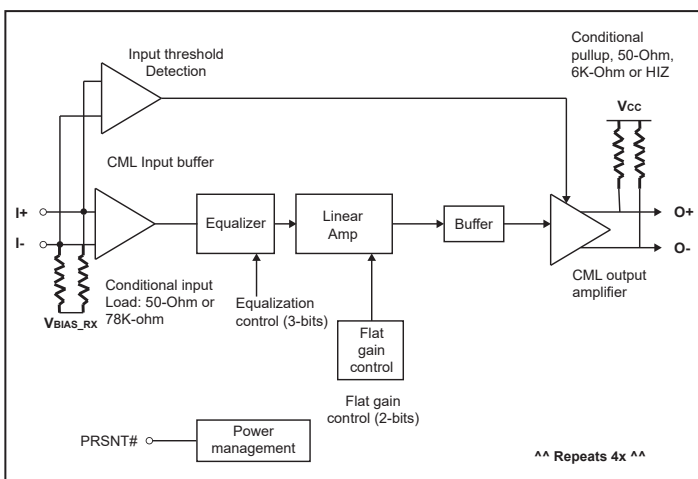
Input threshold Detection

Conditional pullup, 50-Ohm, 6K-Ohm or HIZ

Vcc

CML Input buffer

I+

I-

Equalizer

Linear Amp

Buffer

O+

O-

Conditional input Load: 50-Ohm or 78K-ohm

VBIAS_RX

Equalization control (3-bits)

Flat gain control

CML output amplifier

Flat gain control (2-bits)

PRSNT#

Power management

^^ Repeats 4x ^^